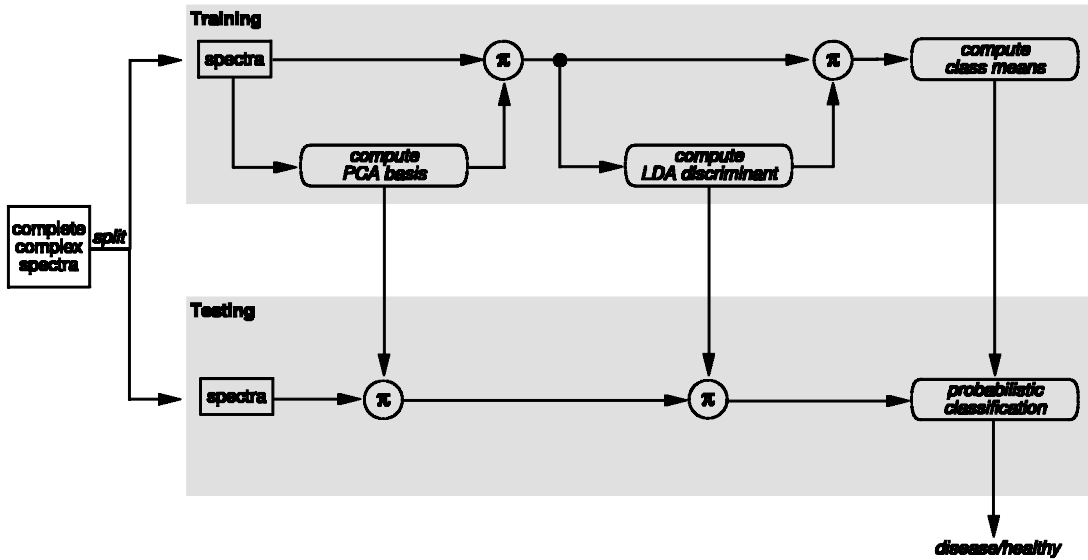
Training

spectra

$\pi$

$\pi$

compute class means

compute PCA basis

compute LDA discriminant

complete complex spectra

split

Testing

spectra

$\pi$

$\pi$

probabilistic classification

disease/healthy